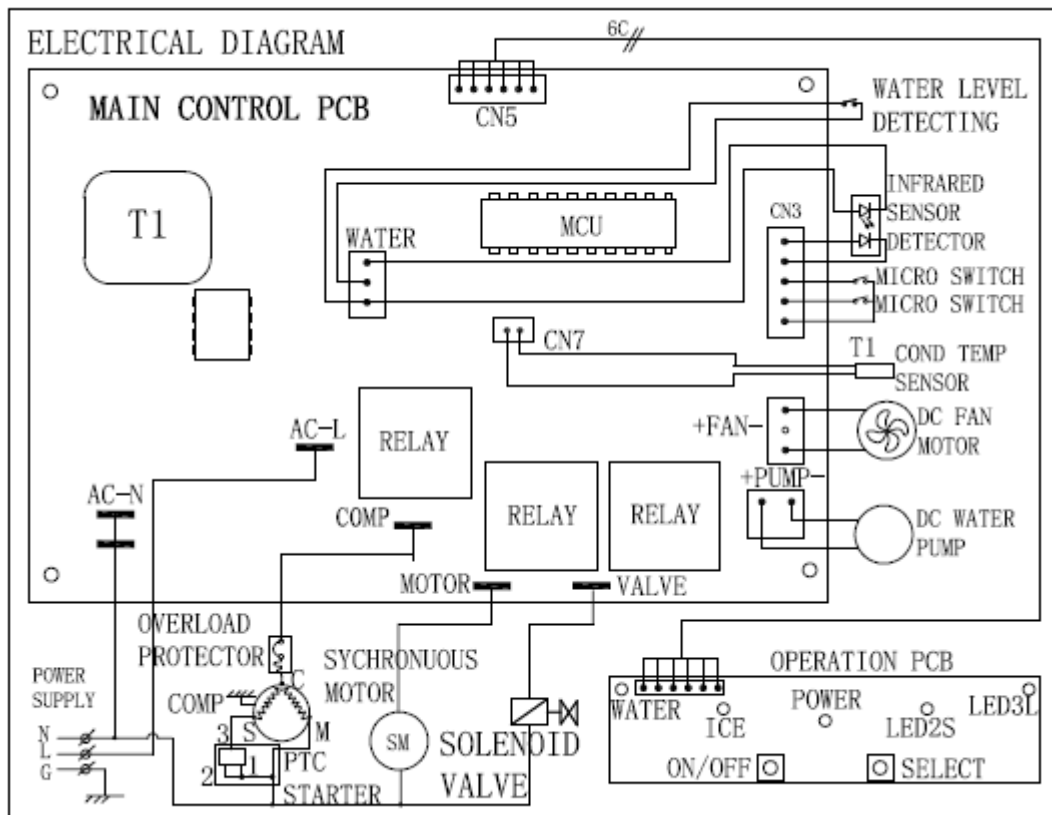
ELECTRICAL DIAGRAM

6C

CN5

MAIN CONTROL PCB

WATER LEVEL DETECTING

INFRARED SENSOR DETECTOR

T1

MCU

WATER

CN3

MICRO SWITCH

MICRO SWITCH

CN7

T1 COND TEMP SENSOR

AC-L

RELAY

+FAN-

DC FAN MOTOR

AC-N

COMP

RELAY

RELAY

+PUMP-

DC WATER PUMP

MOTOR

VALVE

OVERLOAD PROTECTOR

SYCHRONUOUS MOTOR

OPERATION PCB

POWER SUPPLY

COMP

C

3 S

M

N

L

G

2

1

PTC STARTER

SM

SOLENOID VALVE

WATER

ICE

POWER

LED2S

LED3L

ON/OFF

SELECT